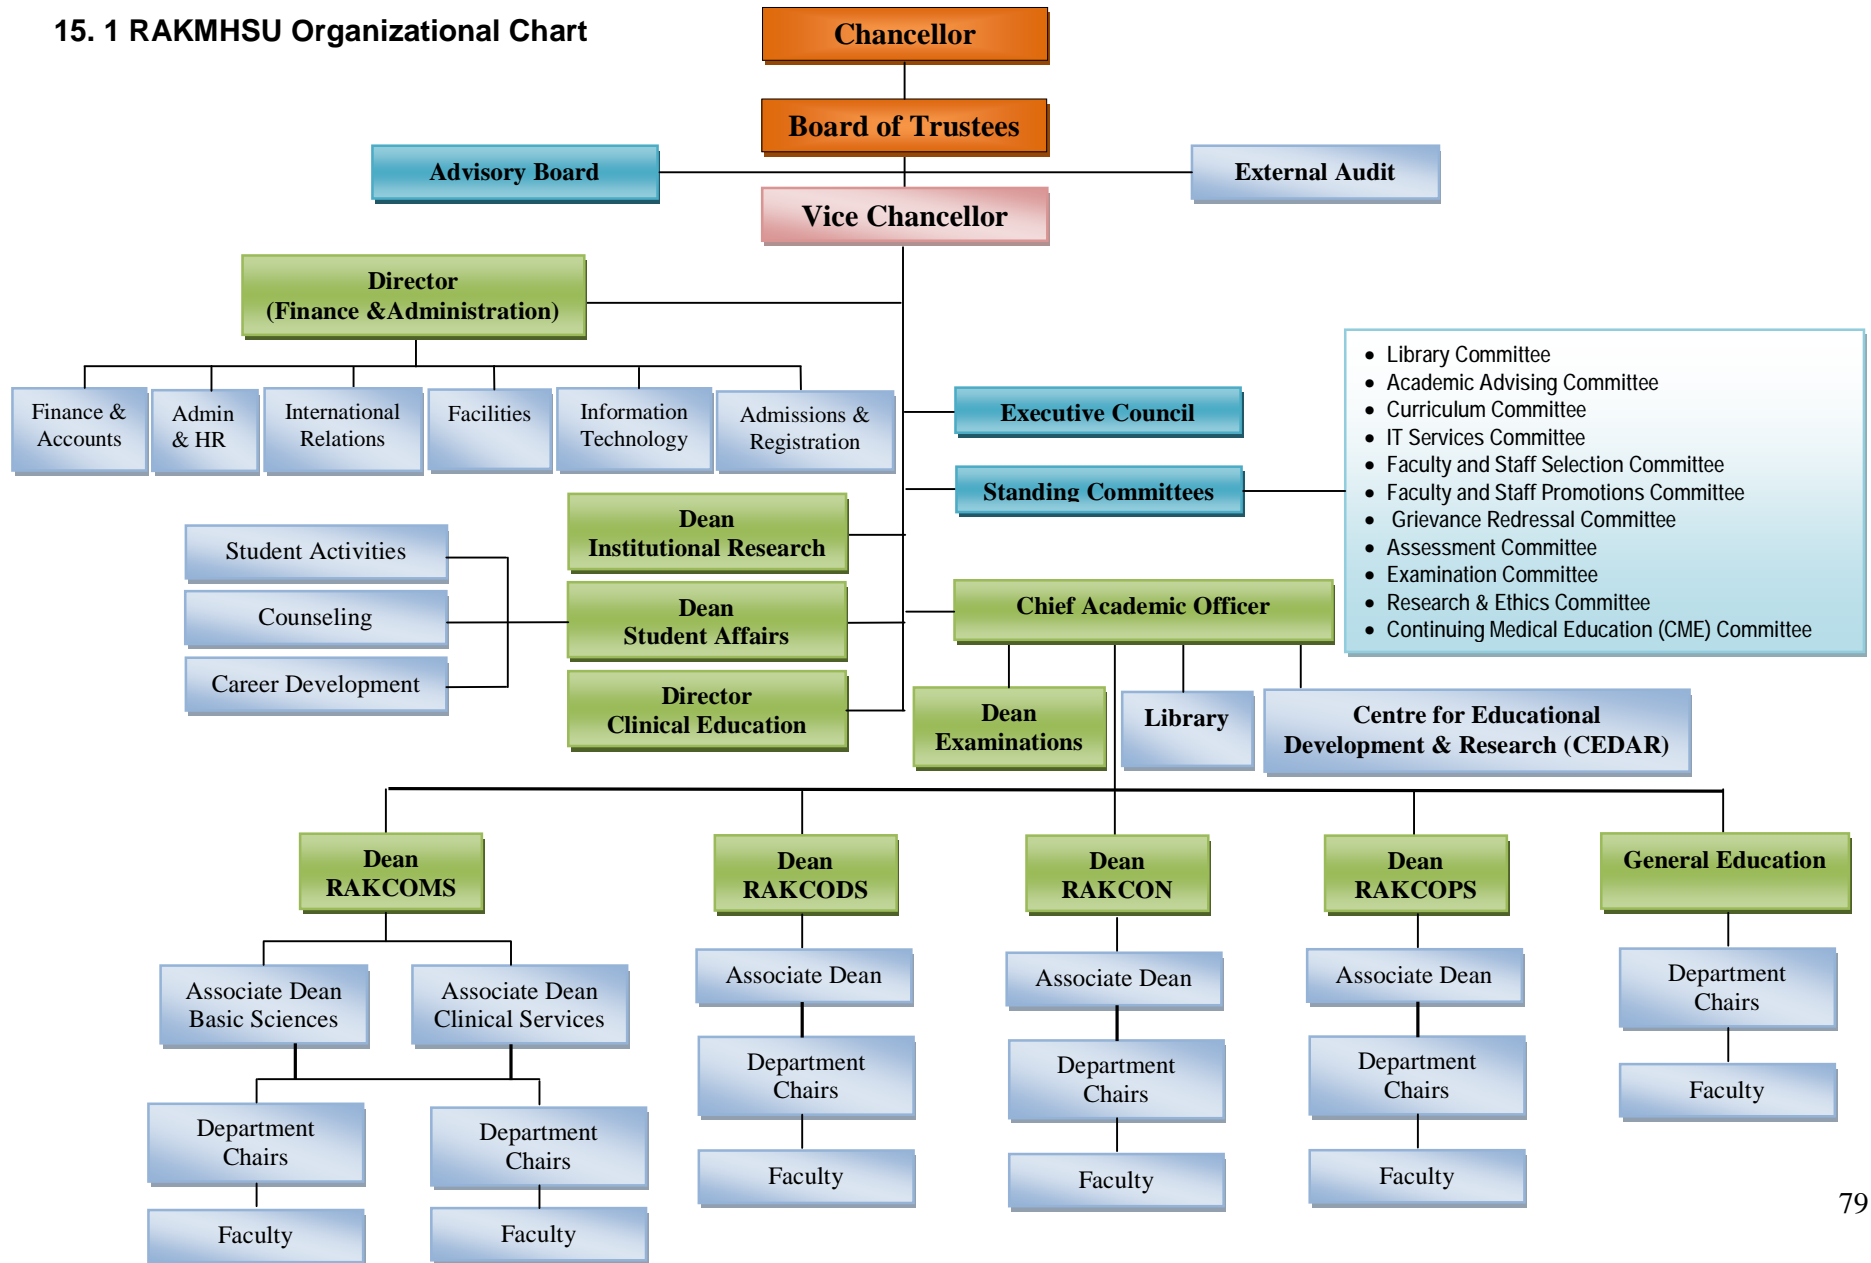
15. 1 RAKMHSU Organizational Chart

Chancellor

Board of Trustees

Advisory Board

External Audit

Vice Chancellor

Director
(Finance &Administration)

Finance & Accounts

Admin & HR

International Relations

Facilities

Information Technology

Admissions & Registration

Executive Council

Standing Committees

- Library Committee
- Academic Advising Committee
- Curriculum Committee
- IT Services Committee
- Faculty and Staff Selection Committee
- Faculty and Staff Promotions Committee
- Grievance Redressal Committee
- Assessment Committee
- Examination Committee
- Research & Ethics Committee
- Continuing Medical Education (CME) Committee

Dean
Institutional Research

Student Activities

Counseling

Career Development

Dean
Student Affairs

Director
Clinical Education

Chief Academic Officer

Dean
Examinations

Library

Centre for Educational Development & Research (CEDAR)

Dean
RAKCOMS

Associate Dean
Basic Sciences

Associate Dean
Clinical Services

Department Chairs

Faculty

Department Chairs

Faculty

Dean
RAKCODS

Associate Dean

Department Chairs

Faculty

Dean
RAKCON

Associate Dean

Department Chairs

Faculty

Dean
RAKCOPS

Associate Dean

Department Chairs

Faculty

General Education

Department Chairs

Faculty

79